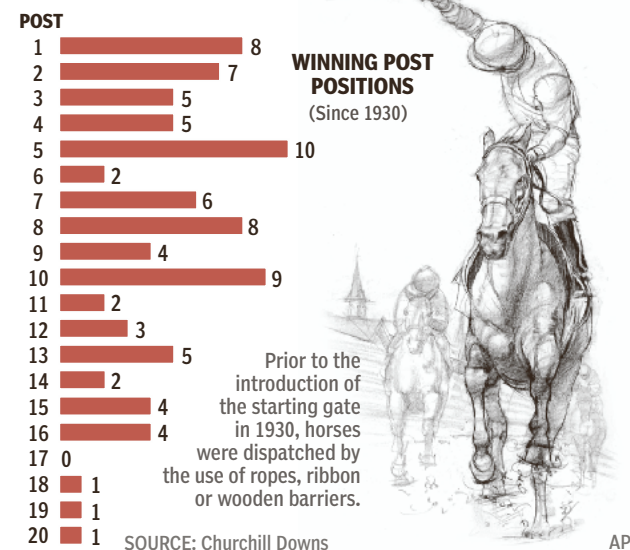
WINNING POST POSITIONS

(Since 1930)

| POST | |
|---|---|
| 1 | 8 |
| 2 | 7 |
| 3 | 5 |
| 4 | 5 |
| 5 | 10 |
| 6 | 2 |
| 7 | 6 |
| 8 | 8 |
| 9 | 4 |
| 10 | 9 |
| 11 | 2 |
| 12 | 3 |
| 13 | 5 |
| 14 | 2 |
| 15 | 4 |
| 16 | 4 |
| 17 | 0 |
| 18 | 1 |
| 19 | 1 |
| 20 | 1 |

Prior to the introduction of the starting gate in 1930, horses were dispatched by the use of ropes, ribbon or wooden barriers.

SOURCE: Churchill Downs

AP